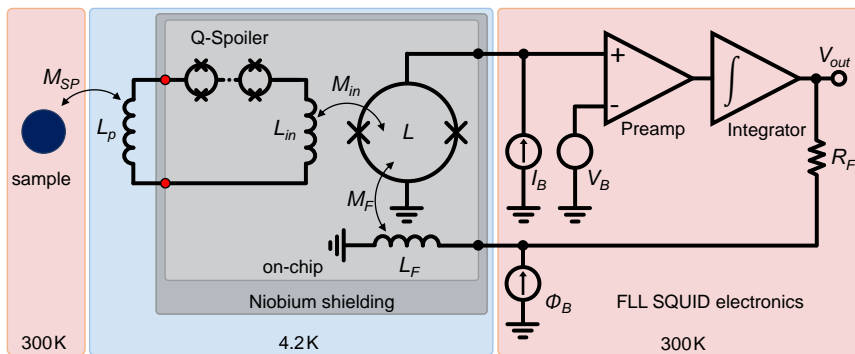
Q-Spoiler

$M_{SP}$

$L_p$

sample

$M_{in}$

$L_{in}$

$L$

$M_F$

on-chip

$L_F$

Niobium shielding

+

-

Preamp

Integrator

$V_{out}$

$I_B$

$V_B$

$R_F$

$\Phi_B$

FLL SQUID electronics

300K

4.2K

300K